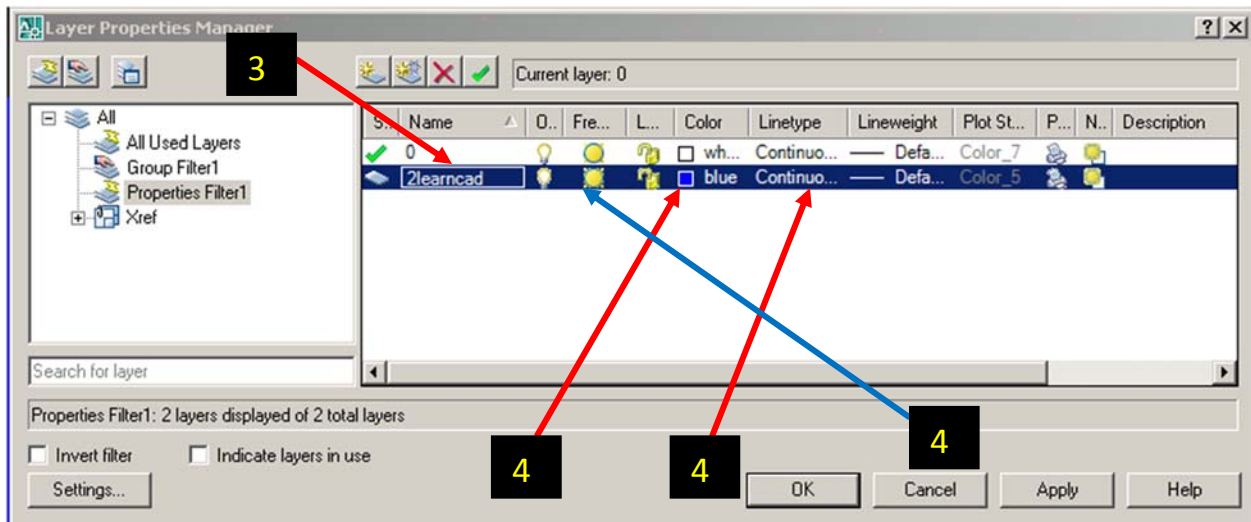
Layer Properties Manager

? X

3

Current layer: 0

All
All Used Layers
Group Filter1
Properties Filter1
Xref

| S.. | Name | O.. | Fre... | L... | Color | Linetype | Lineweight | Plot St... | P... | N... | Description |
|---|---|---|---|---|---|---|---|---|---|---|---|
| | 0 | | | | wh... | Continuo... | —— Defa... | Color_7 | | | |
| | 2learncad | | | | blue | Continuo... | —— Defa... | Color_5 | | | |

Search for layer

Properties Filter1: 2 layers displayed of 2 total layers

Invert filter

Indicate layers in use

Settings...

4

4

4

OK

Cancel

Apply

Help